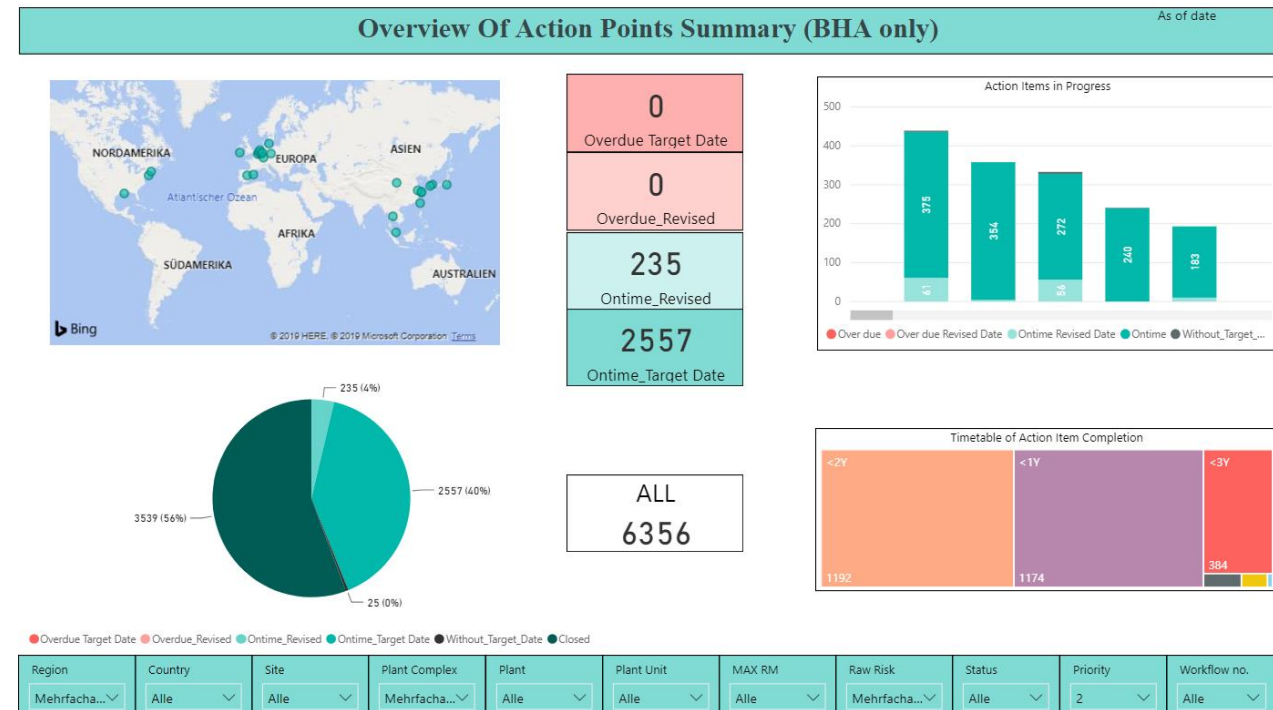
Overview Of Action Points Summary (BHA only)

As of date

NORDAMERIKA
EUROPA
ASIEN
Atlantischer Ozean
AFRIKA
SÜDAMERIKA
AUSTRALIEN
Bing
© 2019 HERE, © 2019 Microsoft Corporation Terms

0
Overdue Target Date

0
Overdue_Revised

235
Ontime_Revised

2557
Ontime_Target Date

Action Items in Progress

500
400
300
200
100
0

375
61
354
272
56
240
183

Over due
Over due Revised Date
Ontime Revised Date
Ontime
Without_Target_...

235 (4%)
2557 (40%)
3539 (56%)
25 (0%)

ALL
6356

Timetable of Action Item Completion

<2Y
1192
<1Y
1174
<3Y
384

Overdue Target Date
Overdue_Revised
Ontime_Revised
Ontime_Target Date
Without_Target_Date
Closed

| Region | Country | Site | Plant Complex | Plant | Plant Unit | MAX RM | Raw Risk | Status | Priority | Workflow no. |
|---|---|---|---|---|---|---|---|---|---|---|
| Mehrfacha... | Alle | Alle | Mehrfacha... | Alle | Alle | Alle | Mehrfacha... | Alle | 2 | Alle |